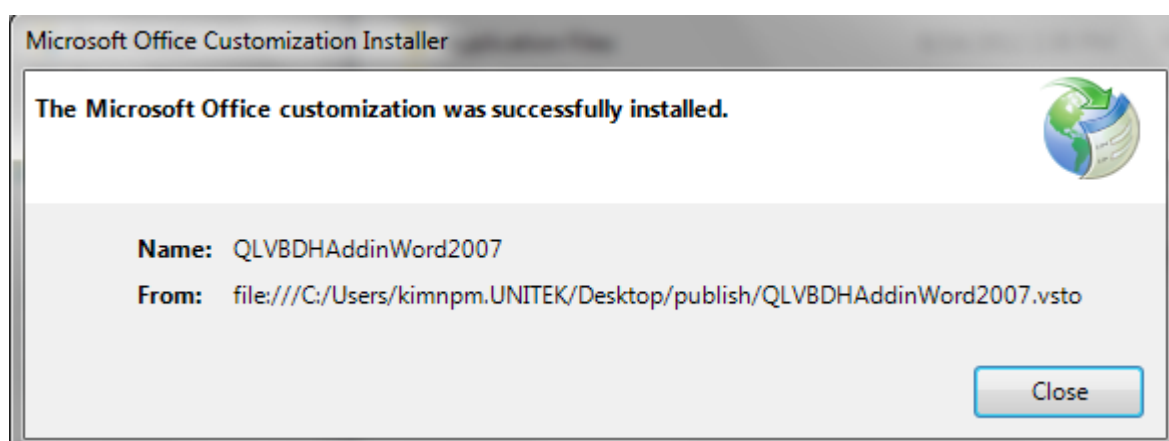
Microsoft Office Customization Installer

The Microsoft Office customization was successfully installed.

Name: QLVBDHAddinWord2007

From: file:///C:/Users/kimnpm.UNITEK/Desktop/publish/QLVBDHAddinWord2007.vsto

Close